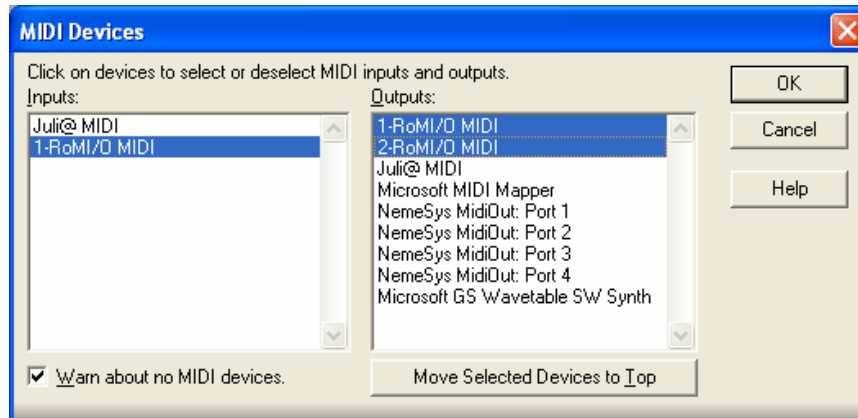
MIDI Devices

Click on devices to select or deselect MIDI inputs and outputs.

Inputs:
Juli@ MIDI
1-RoMI/O MIDI

Outputs:
1-RoMI/O MIDI
2-RoMI/O MIDI
Juli@ MIDI
Microsoft MIDI Mapper
NemeSys MidiOut: Port 1
NemeSys MidiOut: Port 2
NemeSys MidiOut: Port 3
NemeSys MidiOut: Port 4
Microsoft GS Wavetable SW Synth

OK
Cancel
Help

Warn about no MIDI devices.

Move Selected Devices to Top